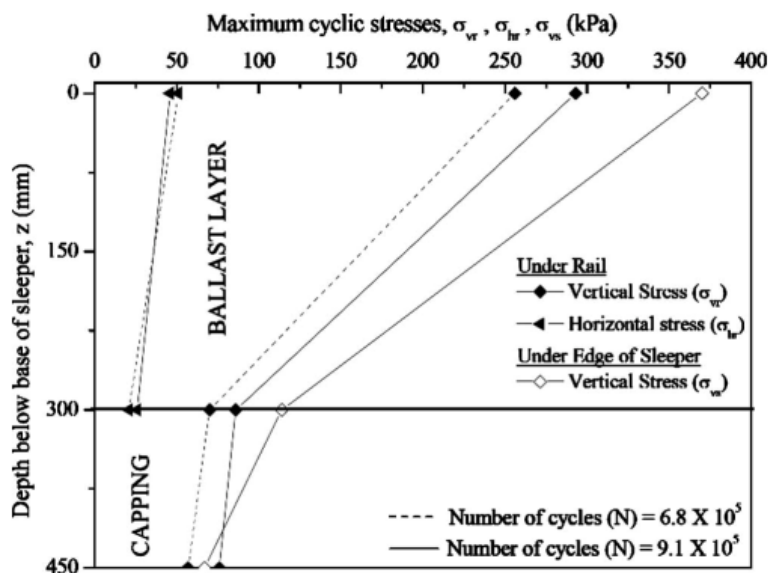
Maximum cyclic stresses, $\sigma_{vr}$ , $\sigma_{hr}$ , $\sigma_{vs}$ (kPa)

0 50 100 150 200 250 300 350 400

0 150 300 450

Depth below base of sleeper, z (mm)

BALLAST LAYER

CAPPING

Under Rail

Vertical Stress ($\sigma_{vr}$)

Horizontal stress ($\sigma_{hr}$)

Under Edge of Sleeper

Vertical Stress ($\sigma_{vs}$)

Number of cycles (N) = 6.8 X $10^5$

Number of cycles (N) = 9.1 X $10^5$